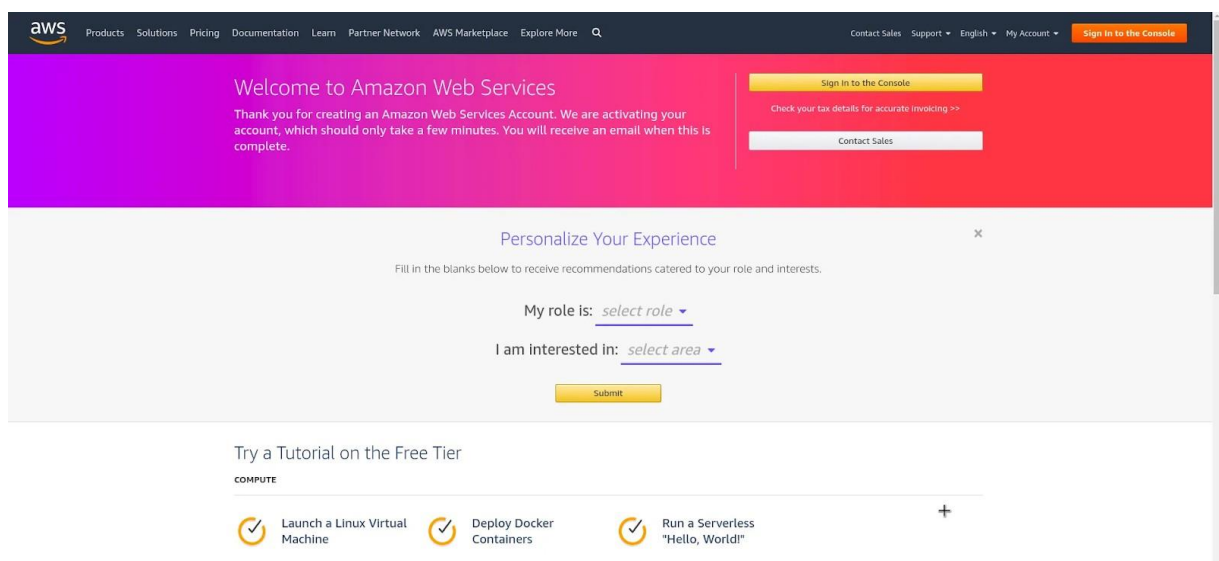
aws Products Solutions Pricing Documentation Learn Partner Network AWS Marketplace Explore More

Contact Sales Support English My Account Sign In to the Console

Welcome to Amazon Web Services

Thank you for creating an Amazon Web Services Account. We are activating your account, which should only take a few minutes. You will receive an email when this is complete.

Sign In to the Console

Check your tax details for accurate invoicing >>

Contact Sales

Personalize Your Experience

×

Fill in the blanks below to receive recommendations catered to your role and interests.

My role is: select role

I am interested in: select area

Submit

Try a Tutorial on the Free Tier

COMPUTE

Launch a Linux Virtual Machine

Deploy Docker Containers

Run a Serverless "Hello, World!"

+